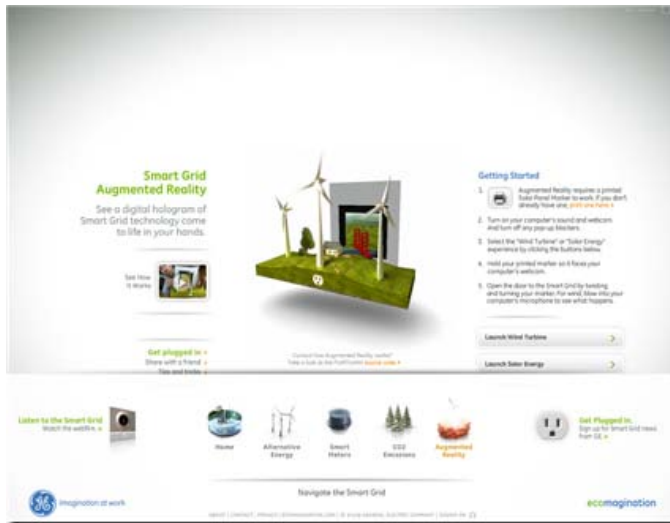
Smart Grid
Augmented Reality

See a digital hologram of Smart Grid technology come to life in your hands.

See How It Works

Get plugged in »
Share with a friend »
Tips and tricks »

Curious how Augmented Reality works? Take a look at the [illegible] »

Getting Started

1. Augmented Reality requires a printed Solar Panel Marker to work. If you don't already have one, print one here »

2. Turn on your computer's sound and webcam and turn off any pop-up blockers.

3. Select the "Wind Turbine" or "Solar Energy" experience by clicking the buttons below.

4. Hold your printed marker so it faces your computer's webcam.

5. Open the door to the Smart Grid by bending and turning your marker. For wind, blow into your computer's microphone to see what happens.

Launch Wind Turbine

Launch Solar Energy

Listen to the Smart Grid
Watch the webfilm »

Home

Alternative Energy

Smart Meters

CO2 Emissions

Augmented Reality

Get Plugged In.
Sign up for Smart Grid news from GE »

imagination at work

Navigate the Smart Grid

ecomagination

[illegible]